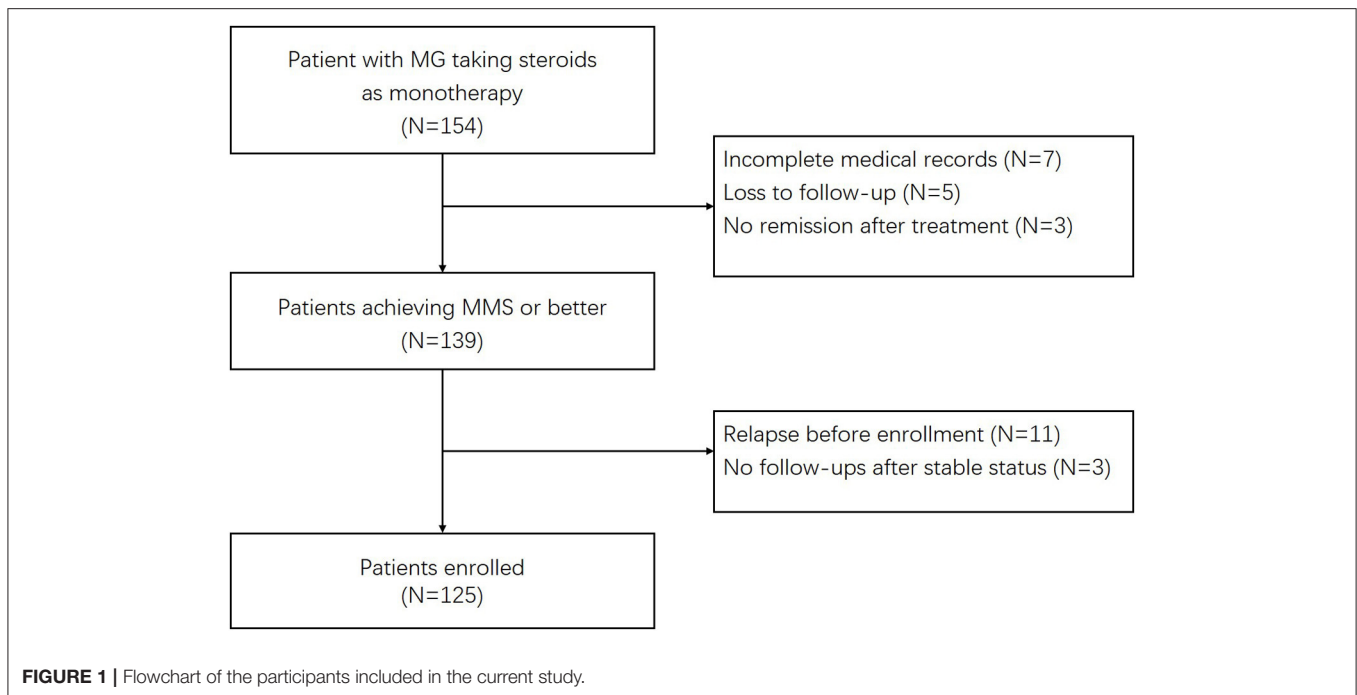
Patient with MG taking steroids as monotherapy
(N=154)

Incomplete medical records (N=7)
Loss to follow-up (N=5)
No remission after treatment (N=3)

Patients achieving MMS or better
(N=139)

Relapse before enrollment (N=11)
No follow-ups after stable status (N=3)

Patients enrolled
(N=125)

FIGURE 1 | Flowchart of the participants included in the current study.